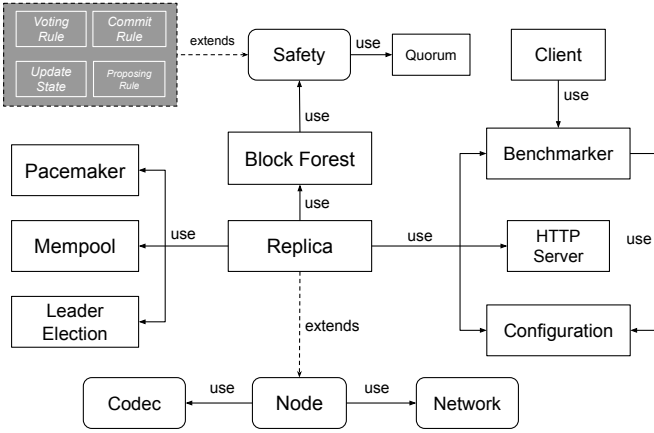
Voting Rule

Commit Rule

Update State

Proposing Rule

extends

Safety

use

Quorum

Client

use

use

Block Forest

Benchmarker

Pacemaker

use

use

use

Mempool

Replica

HTTP Server

use

Leader Election

extends

Configuration

use

use

Codec

Node

Network